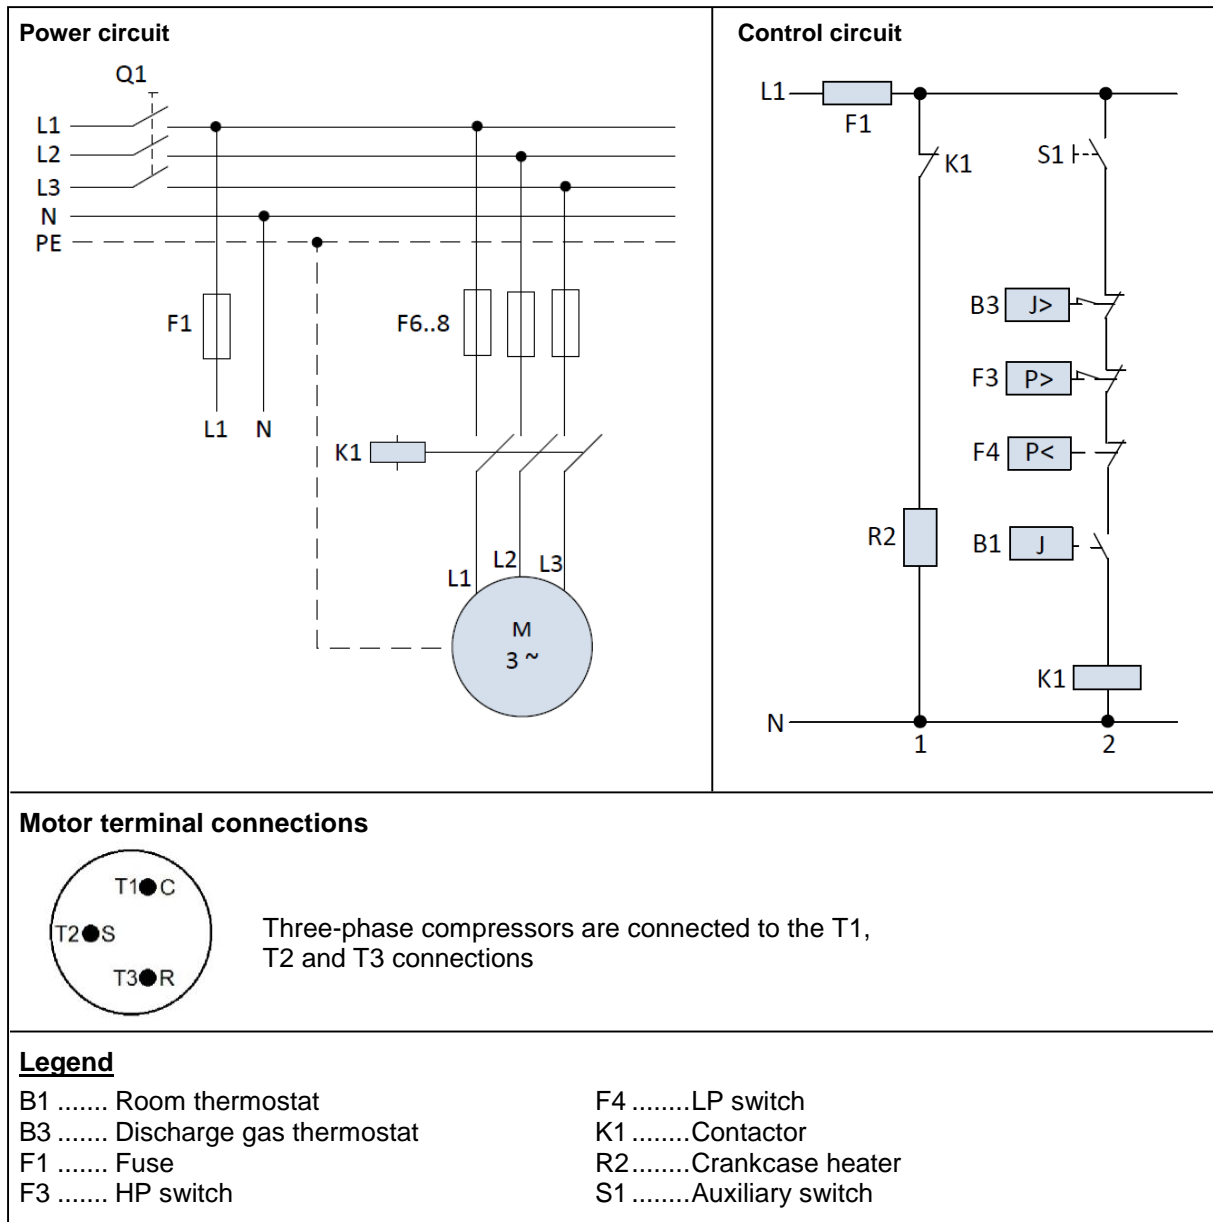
Power circuit

Q1

L1
L2
L3
N
PE

F1

F6..8

L1 N

K1

L1 L2 L3

M
3 ~

Control circuit

L1
F1

K1

S1

B3 J>

F3 P>

F4 P<

R2

B1 J

K1

N
1
2

Motor terminal connections

T1 C
T2 S
T3 R

Three-phase compressors are connected to the T1, T2 and T3 connections

Legend

B1 ....... Room thermostat
B3 ....... Discharge gas thermostat
F1 ....... Fuse
F3 ....... HP switch

F4 ........LP switch
K1 ........Contactor
R2........Crankcase heater
S1 ........Auxiliary switch